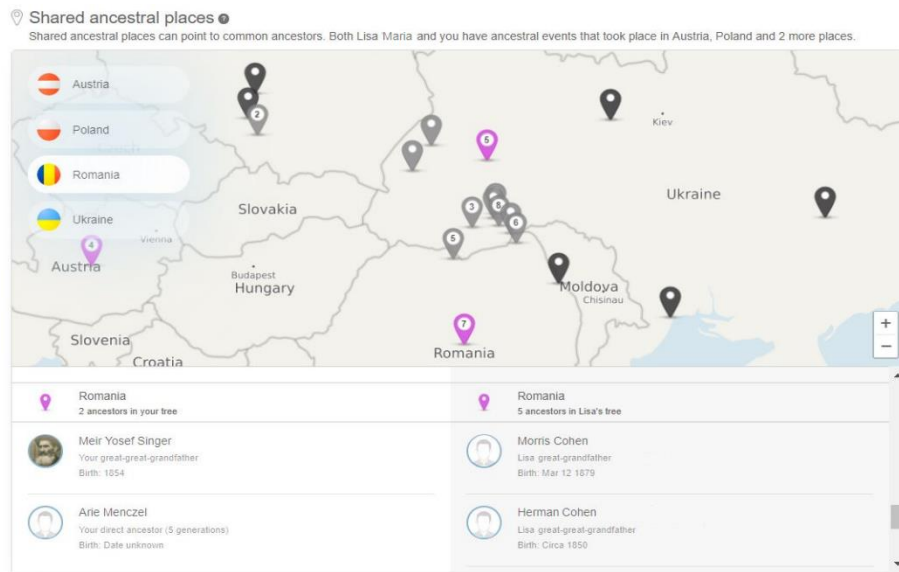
Shared ancestral places

Shared ancestral places can point to common ancestors. Both Lisa Maria and you have ancestral events that took place in Austria, Poland and 2 more places.

Austria

Poland

Romania

Ukraine

2

5

3

6

6

5

4

7

Kiev

Ukraine

Slovakia

Vienna

Austria

Budapest

Hungary

Moldova

Chisinau

Slovenia

Croatia

Romania

+

−

Romania
2 ancestors in your tree

Romania
5 ancestors in Lisa's tree

Meir Yosef Singer
Your great-great-grandfather
Birth: 1854

Morris Cohen
Lisa great-grandfather
Birth: Mar 12 1879

Arie Menczel
Your direct ancestor (5 generations)
Birth: Date unknown

Herman Cohen
Lisa great-great-grandfather
Birth: Circa 1850